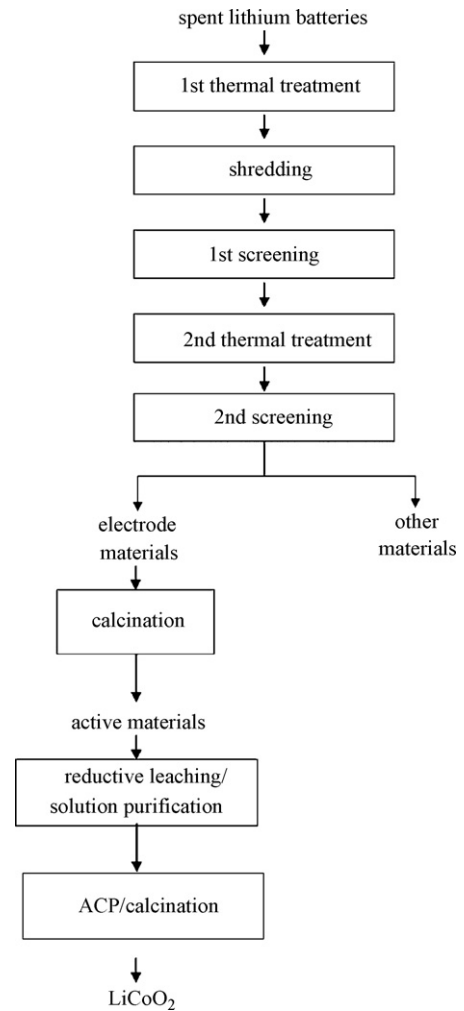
spent lithium batteries

1st thermal treatment

shredding

1st screening

2nd thermal treatment

2nd screening

electrode materials

other materials

calcination

active materials

reductive leaching/ solution purification

ACP/calcination

$LiCoO_2$